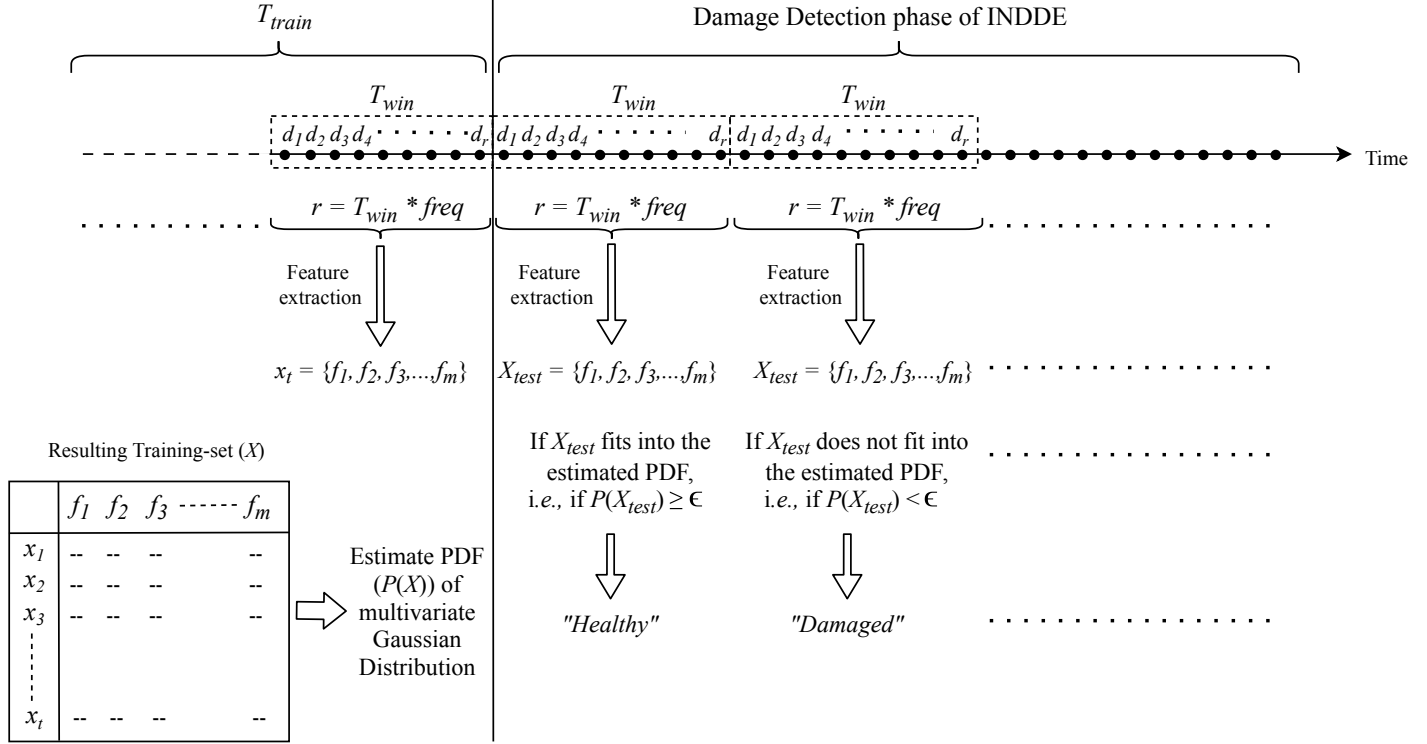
$T_{train}$

Damage Detection phase of INDDE

$T_{win}$ $T_{win}$ $T_{win}$

$d_1\, d_2\, d_3\, d_4 \cdots\cdots d_r$ $d_1\, d_2\, d_3\, d_4 \cdots\cdots d_r$ $d_1\, d_2\, d_3\, d_4 \cdots\cdots d_r$

Time

$r = T_{win} * freq$ $r = T_{win} * freq$ $r = T_{win} * freq$

Feature extraction

Feature extraction

Feature extraction

$x_t = \{f_1, f_2, f_3,...,f_m\}$

$X_{test} = \{f_1, f_2, f_3,...,f_m\}$

$X_{test} = \{f_1, f_2, f_3,...,f_m\}$

Resulting Training-set ($X$)

| | $f_1$ | $f_2$ | $f_3$ | ------ $f_m$ |
|---|---|---|---|---|
| $x_1$ | -- | -- | -- | -- |
| $x_2$ | -- | -- | -- | -- |
| $x_3$ | -- | -- | -- | -- |
| ⋮ | | | | |
| $x_t$ | -- | -- | -- | -- |

Estimate PDF ($P(X)$) of multivariate Gaussian Distribution

If $X_{test}$ fits into the estimated PDF, i.e., if $P(X_{test}) \geq \epsilon$

If $X_{test}$ does not fit into the estimated PDF, i.e., if $P(X_{test}) < \epsilon$

"Healthy"

"Damaged"